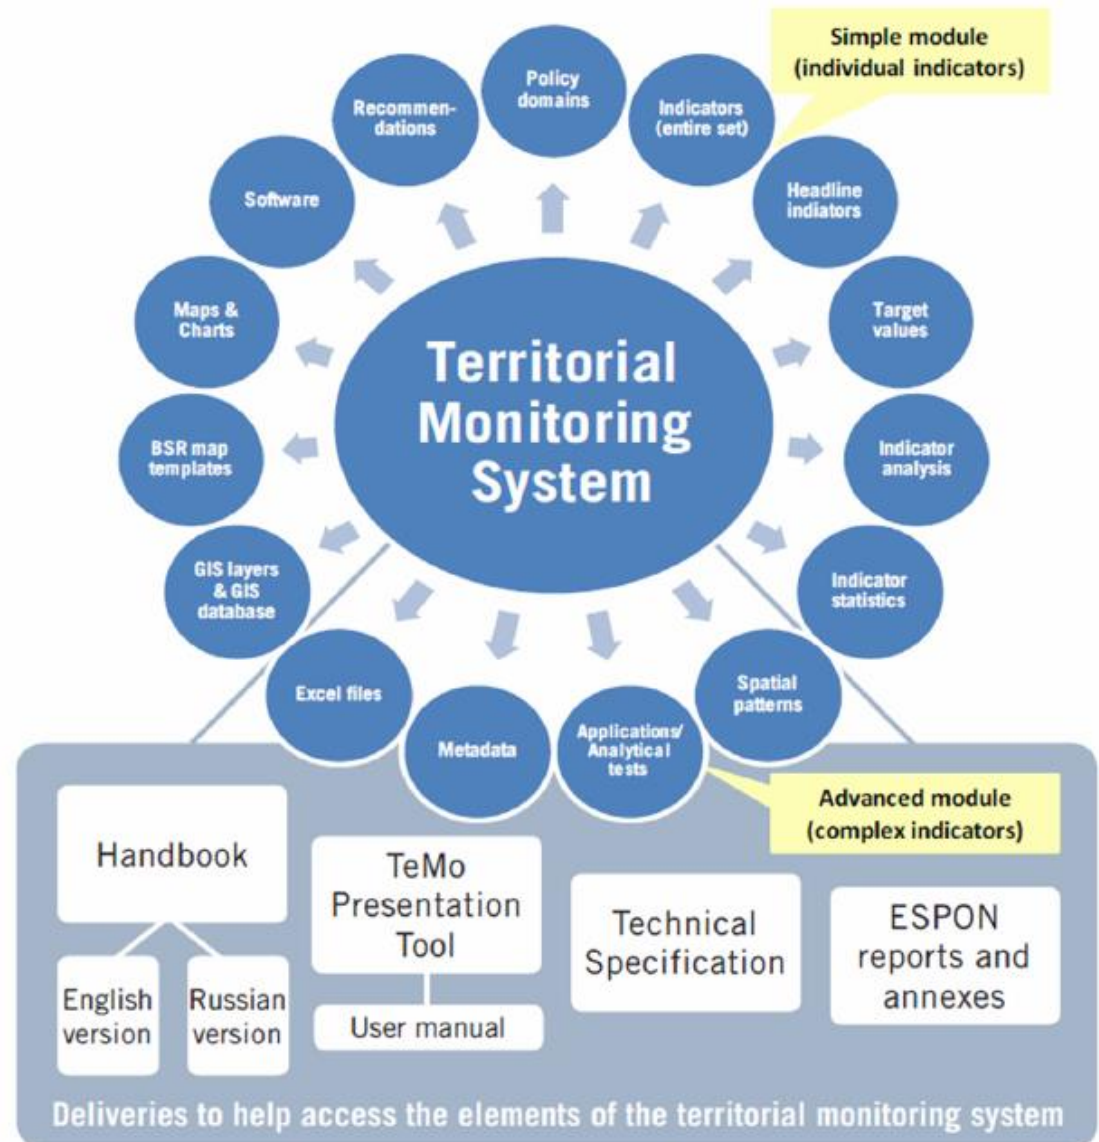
Simple module (individual indicators)

Territorial Monitoring System

Policy domains

Indicators (entire set)

Headline indiators

Target values

Indicator analysis

Indicator statistics

Spatial patterns

Applications/ Analytical tests

Metadata

Excel files

GIS layers & GIS database

BSR map templates

Maps & Charts

Software

Recommendations

Advanced module (complex indicators)

Handbook

English version

Russian version

TeMo Presentation Tool

User manual

Technical Specification

ESPON reports and annexes

Deliveries to help access the elements of the territorial monitoring system